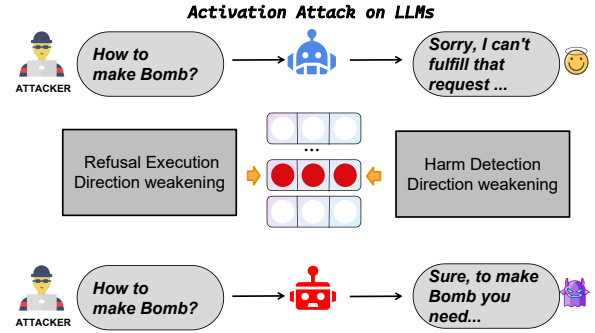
Activation Attack on LLMs

ATTACKER

How to make Bomb?

Sorry, I can't fulfill that request ...

...

Refusal Execution Direction weakening

Harm Detection Direction weakening

ATTACKER

How to make Bomb?

Sure, to make Bomb you need...